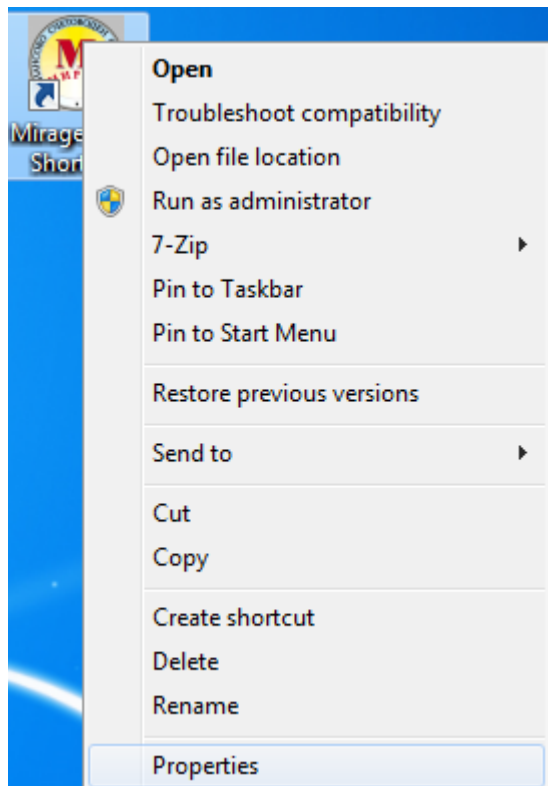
Mirage
Shor

Open
Troubleshoot compatibility
Open file location
Run as administrator
7-Zip
Pin to Taskbar
Pin to Start Menu

Restore previous versions

Send to

Cut
Copy

Create shortcut
Delete
Rename

Properties